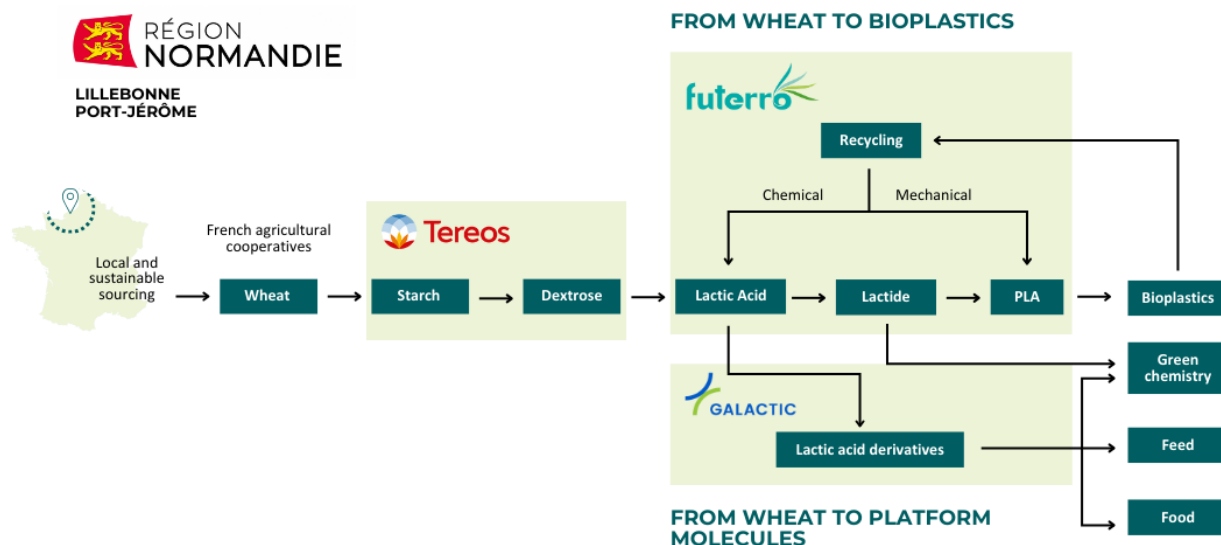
RÉGION NORMANDIE

LILLEBONNE PORT-JÉRÔME

FROM WHEAT TO BIOPLASTICS

futerro

Recycling

Chemical

Mechanical

Local and sustainable sourcing

French agricultural cooperatives

Wheat

Tereos

Starch

Dextrose

Lactic Acid

Lactide

PLA

Bioplastics

Green chemistry

GALACTIC

Lactic acid derivatives

Feed

Food

FROM WHEAT TO PLATFORM MOLECULES